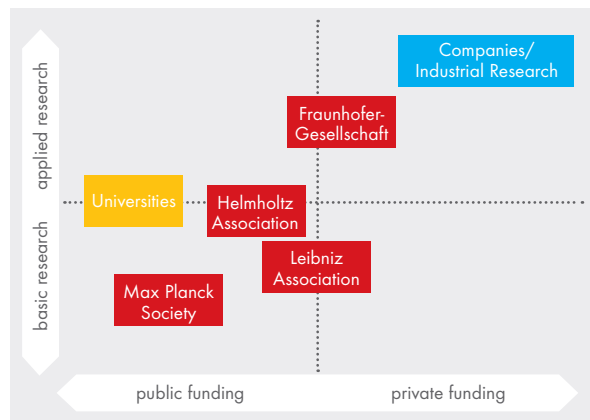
applied research

basic research

Companies/ Industrial Research

Fraunhofer-Gesellschaft

Universities

Helmholtz Association

Leibniz Association

Max Planck Society

public funding

private funding